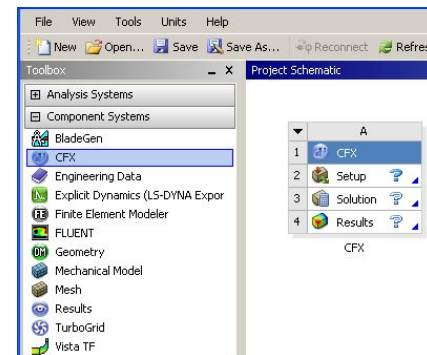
File View Tools Units Help

New Open... Save Save As... Reconnect Refres

Toolbox

Project Schematic

⊞ Analysis Systems

⊟ Component Systems

BladeGen

CFX

Engineering Data

Explicit Dynamics (LS-DYNA Expor

Finite Element Modeler

FLUENT

Geometry

Mechanical Model

Mesh

Results

TurboGrid

Vista TF

| | A |
|---|---|
| 1 | CFX |
| 2 | Setup ? |
| 3 | Solution ? |
| 4 | Results ? |

CFX